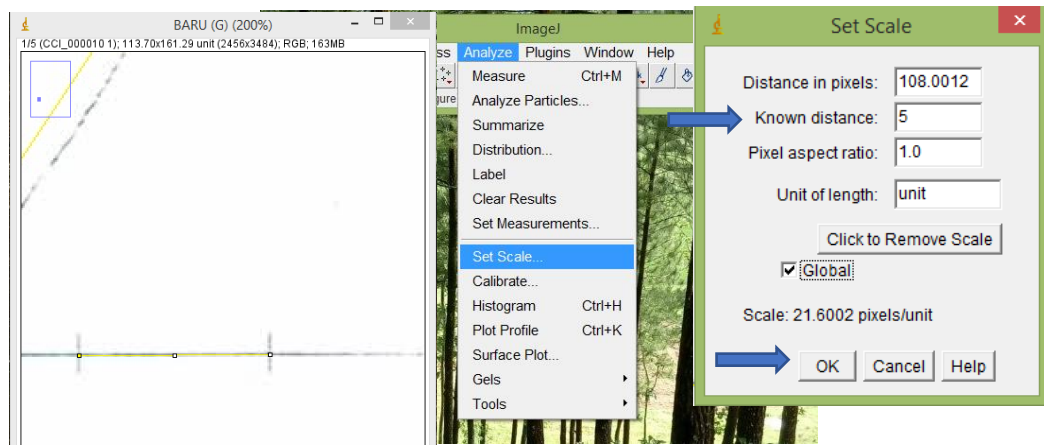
BARU (G) (200%)
1/5 (CCI_000010 1); 113.70x161.29 unit (2456x3484); RGB; 163MB

ImageJ
ss Analyze Plugins Window Help
gure

Measure Ctrl+M
Analyze Particles...
Summarize
Distribution...
Label
Clear Results
Set Measurements...
Set Scale...
Calibrate...
Histogram Ctrl+H
Plot Profile Ctrl+K
Surface Plot...
Gels
Tools

Set Scale
Distance in pixels: 108.0012
Known distance: 5
Pixel aspect ratio: 1.0
Unit of length: unit
Click to Remove Scale
Global
Scale: 21.6002 pixels/unit
OK Cancel Help